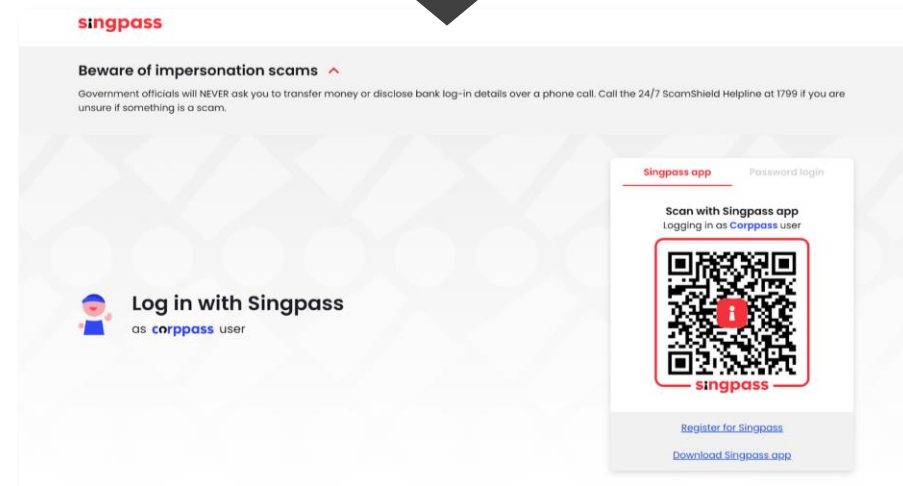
singpass

Beware of impersonation scams

Government officials will NEVER ask you to transfer money or disclose bank log-in details over a phone call. Call the 24/7 ScamShield Helpline at 1799 if you are unsure if something is a scam.

Log in with Singpass
as corppass user

Singpass app
Password login

Scan with Singpass app
Logging in as Corppass user

singpass

Register for Singpass

Download Singpass app